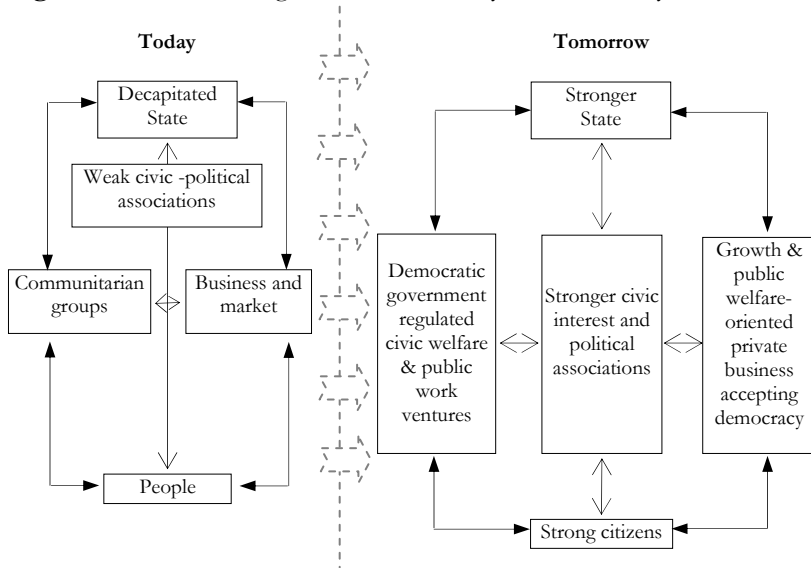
Today

Decapitated State

Weak civic -political associations

Communitarian groups

Business and market

People

Tomorrow

Stronger State

Democratic government regulated civic welfare & public work ventures

Stronger civic interest and political associations

Growth & public welfare-oriented private business accepting democracy

Strong citizens